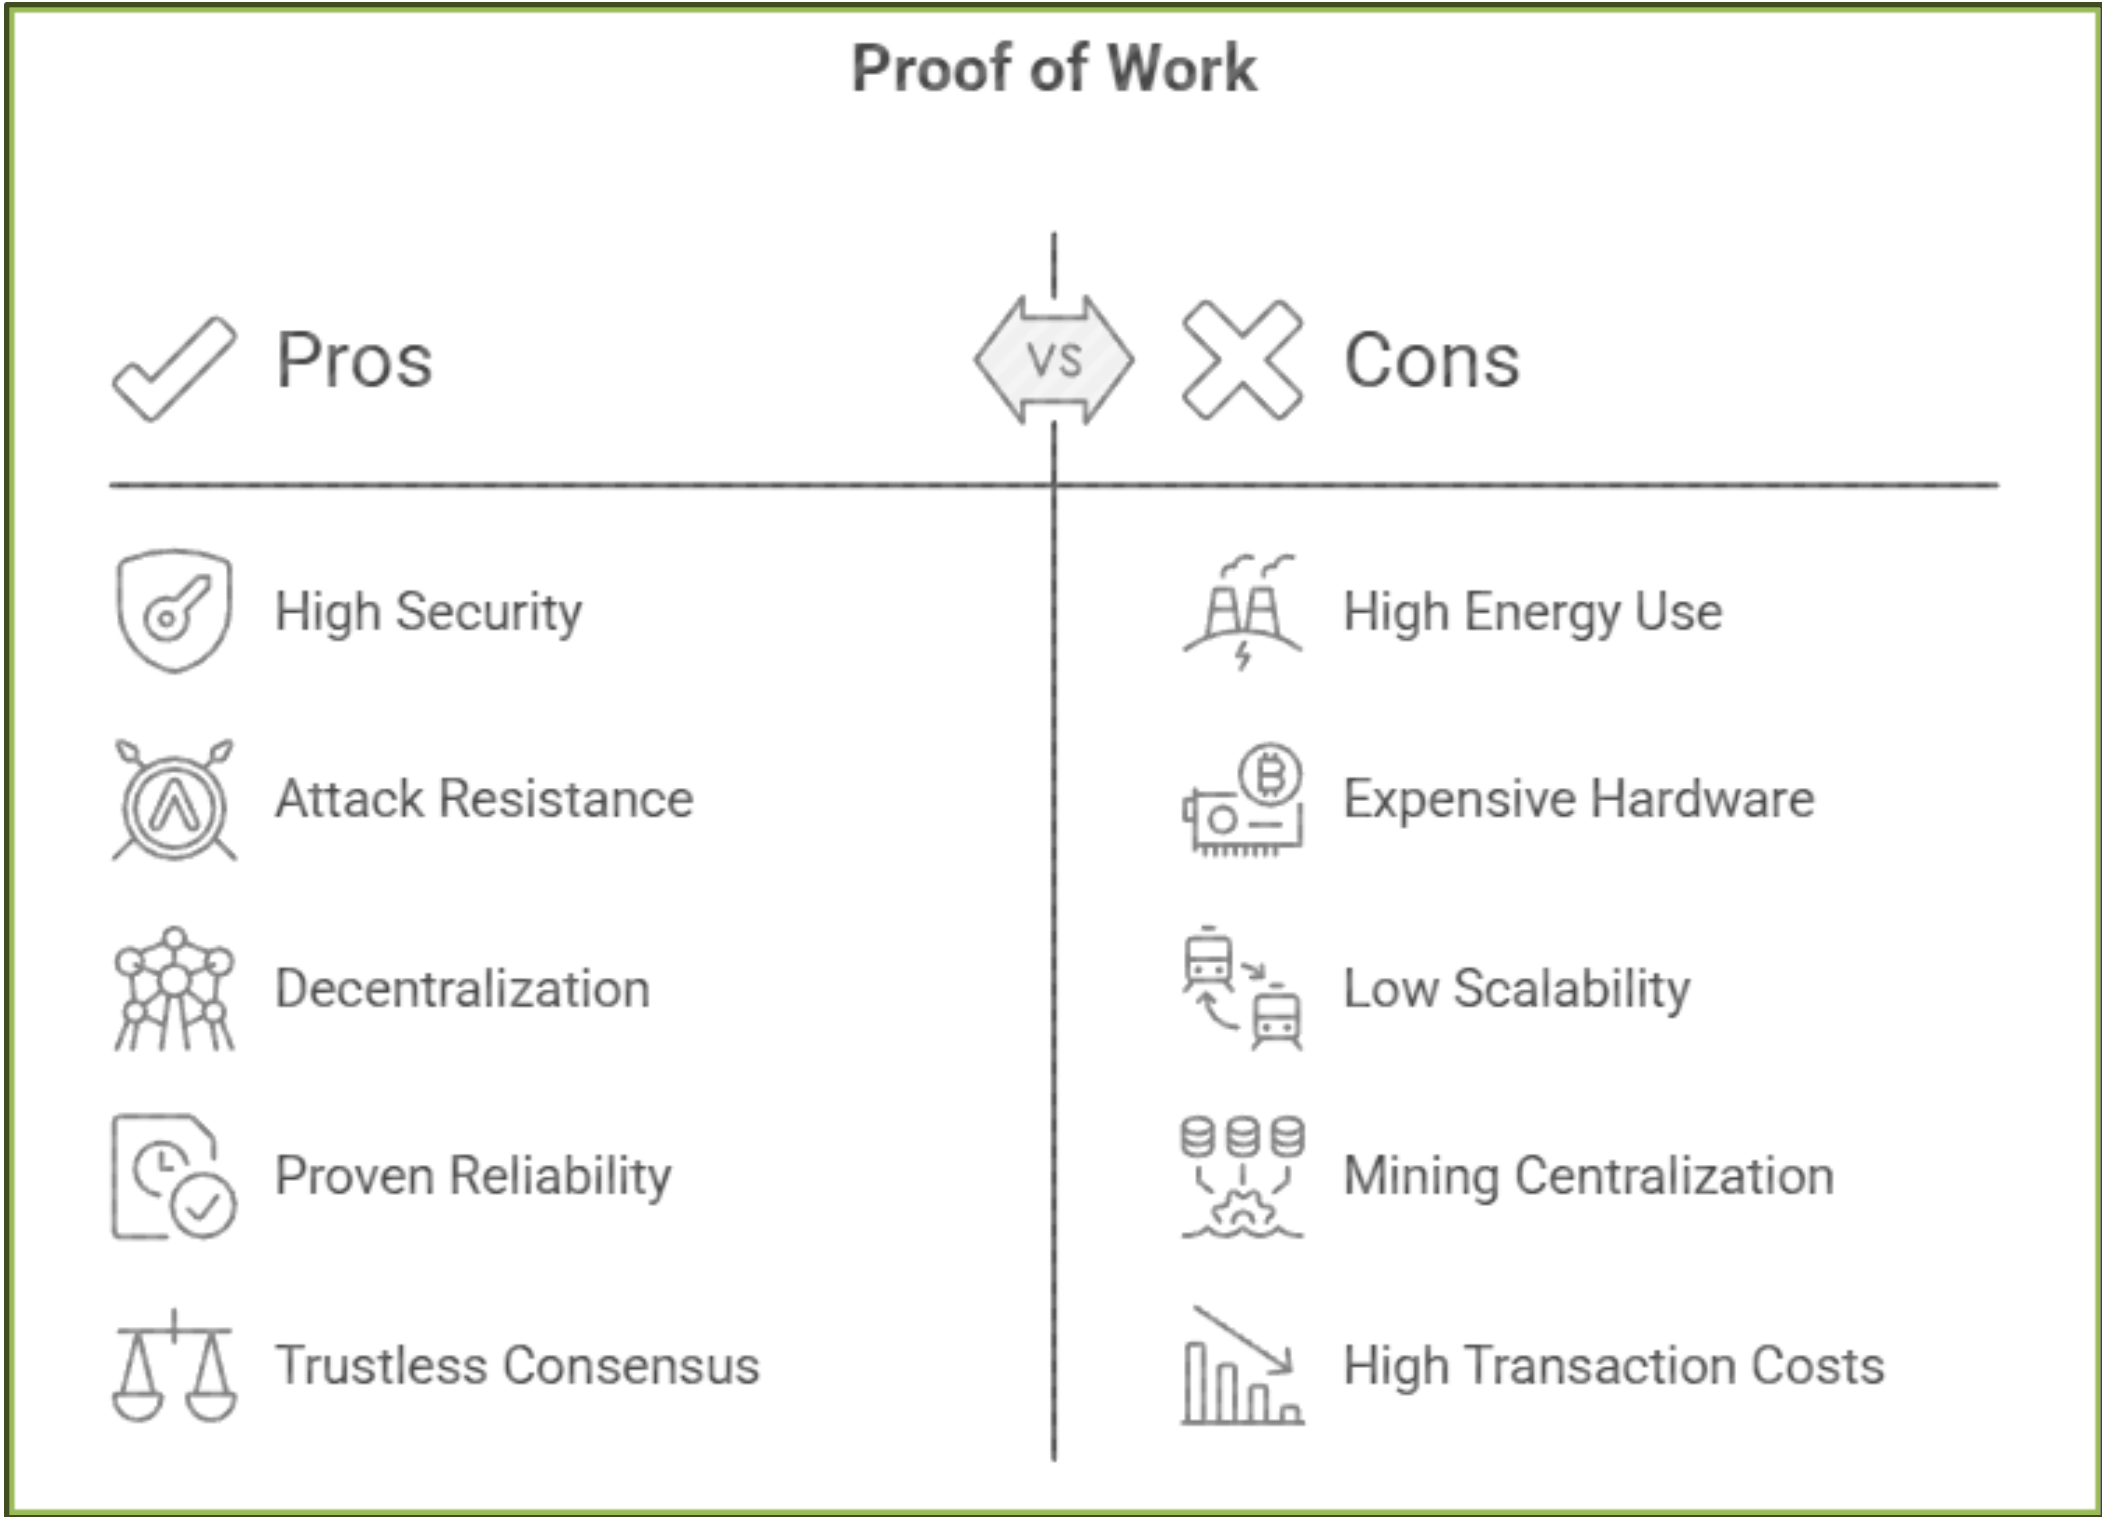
Proof of Work

Pros

VS

Cons

High Security

Attack Resistance

Decentralization

Proven Reliability

Trustless Consensus

High Energy Use

Expensive Hardware

Low Scalability

Mining Centralization

High Transaction Costs